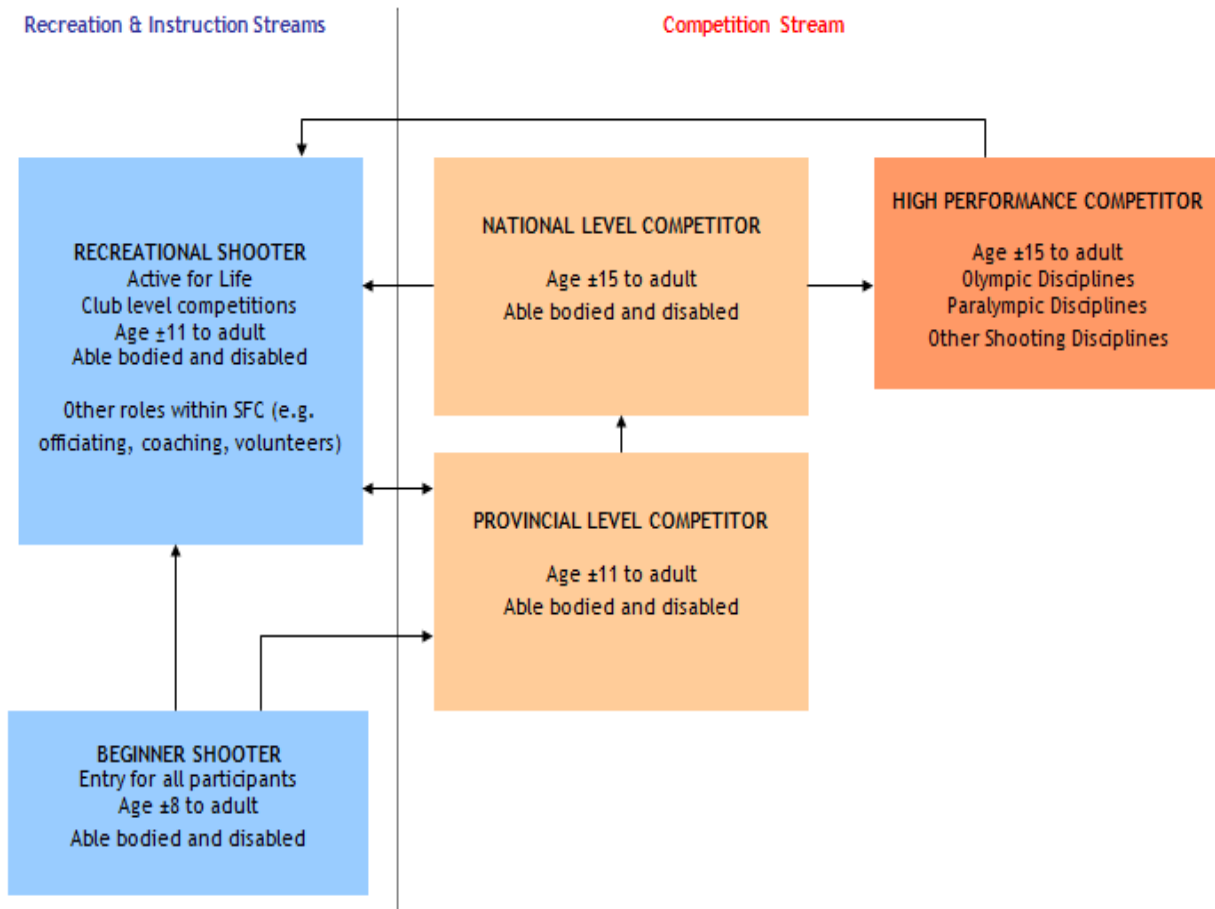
Recreation & Instruction Streams

Competition Stream

RECREATIONAL SHOOTER
Active for Life
Club level competitions
Age ±11 to adult
Able bodied and disabled

Other roles within SFC (e.g. officiating, coaching, volunteers)

NATIONAL LEVEL COMPETITOR

Age ±15 to adult
Able bodied and disabled

HIGH PERFORMANCE COMPETITOR

Age ±15 to adult
Olympic Disciplines
Paralympic Disciplines
Other Shooting Disciplines

PROVINCIAL LEVEL COMPETITOR

Age ±11 to adult
Able bodied and disabled

BEGINNER SHOOTER
Entry for all participants
Age ±8 to adult
Able bodied and disabled